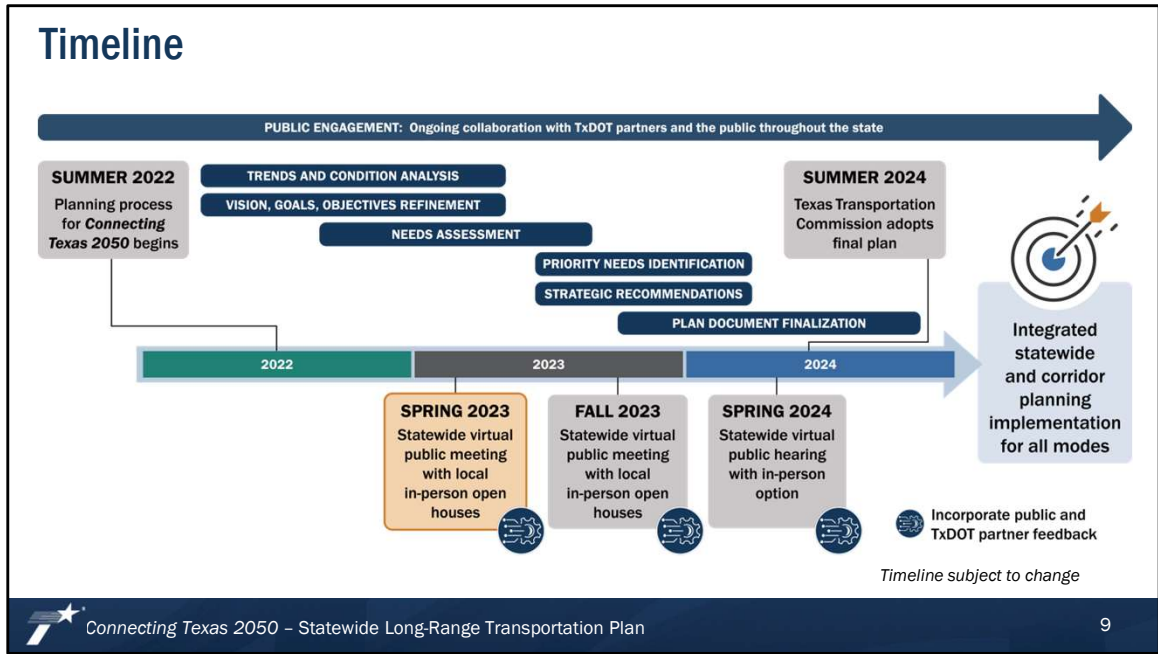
Timeline

PUBLIC ENGAGEMENT: Ongoing collaboration with TxDOT partners and the public throughout the state

SUMMER 2022
Planning process for *Connecting Texas 2050* begins

TRENDS AND CONDITION ANALYSIS

VISION, GOALS, OBJECTIVES REFINEMENT

NEEDS ASSESSMENT

PRIORITY NEEDS IDENTIFICATION

STRATEGIC RECOMMENDATIONS

PLAN DOCUMENT FINALIZATION

SUMMER 2024
Texas Transportation Commission adopts final plan

2022

2023

2024

Integrated statewide and corridor planning implementation for all modes

SPRING 2023
Statewide virtual public meeting with local in-person open houses

FALL 2023
Statewide virtual public meeting with local in-person open houses

SPRING 2024
Statewide virtual public hearing with in-person option

Incorporate public and TxDOT partner feedback

*Timeline subject to change*

*Connecting Texas 2050* – Statewide Long-Range Transportation Plan

9